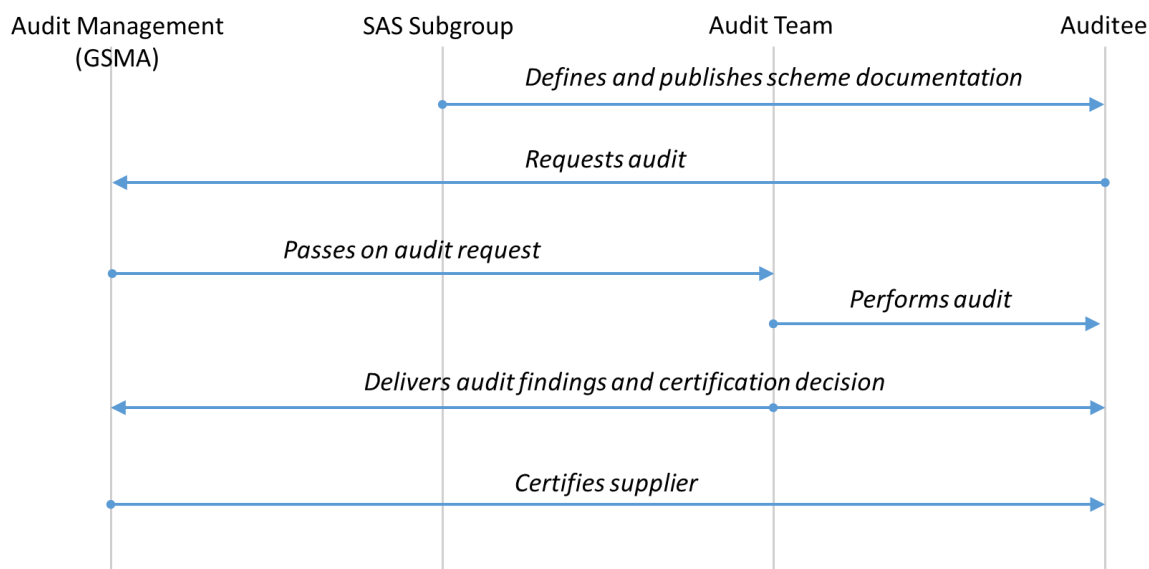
Audit Management (GSMA)

SAS Subgroup

Audit Team

Auditee

Defines and publishes scheme documentation

Requests audit

Passes on audit request

Performs audit

Delivers audit findings and certification decision

Certifies supplier